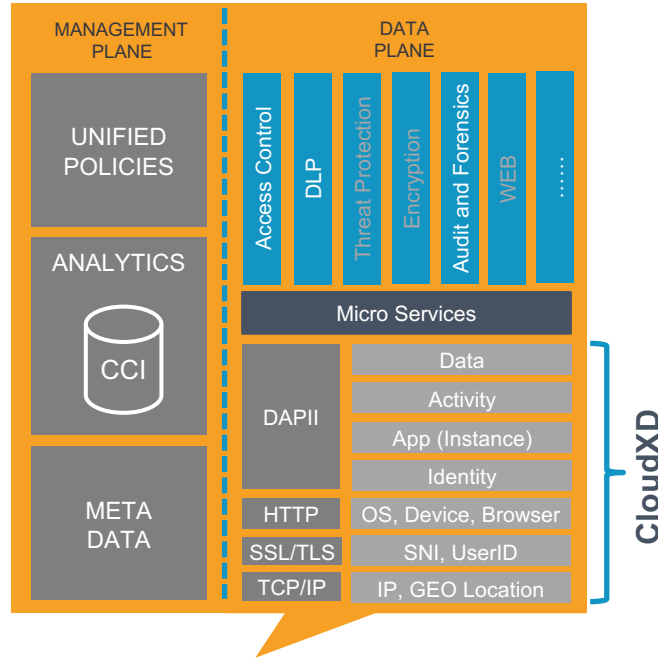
MANAGEMENT PLANE

UNIFIED POLICIES

ANALYTICS

CCI

META DATA

DATA PLANE

Access Control

DLP

Threat Protection

Encryption

Audit and Forensics

WEB

.....

Micro Services

DAPII

Data

Activity

App (Instance)

Identity

HTTP

OS, Device, Browser

SSL/TLS

SNI, UserID

TCP/IP

IP, GEO Location

CloudXD